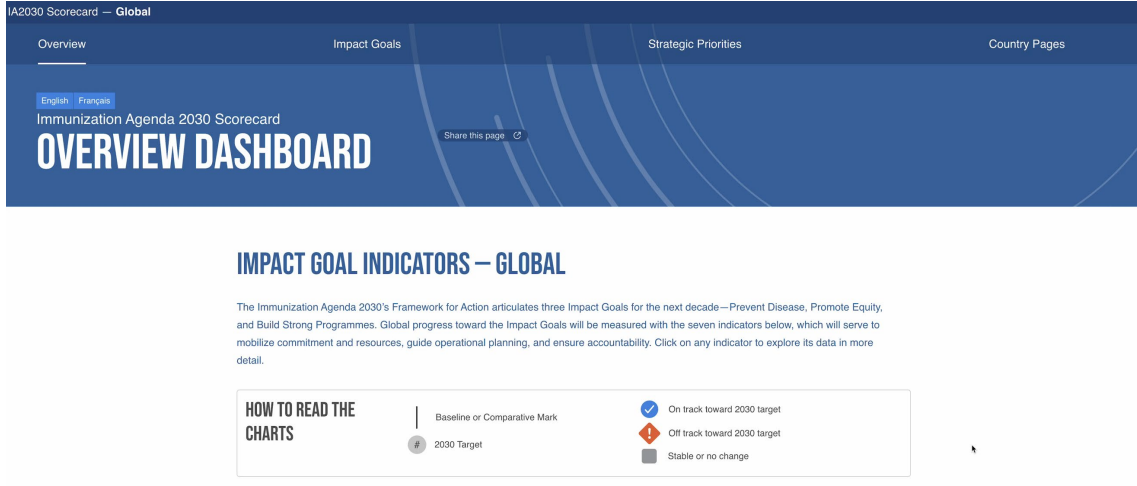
IA2030 Scorecard — **Global**

Overview

Impact Goals

Strategic Priorities

Country Pages

English Français

Immunization Agenda 2030 Scorecard

OVERVIEW DASHBOARD

Share this page

IMPACT GOAL INDICATORS — GLOBAL

The Immunization Agenda 2030's Framework for Action articulates three Impact Goals for the next decade—Prevent Disease, Promote Equity, and Build Strong Programmes. Global progress toward the Impact Goals will be measured with the seven indicators below, which will serve to mobilize commitment and resources, guide operational planning, and ensure accountability. Click on any indicator to explore its data in more detail.

HOW TO READ THE CHARTS

Baseline or Comparative Mark

# 2030 Target

On track toward 2030 target

Off track toward 2030 target

Stable or no change